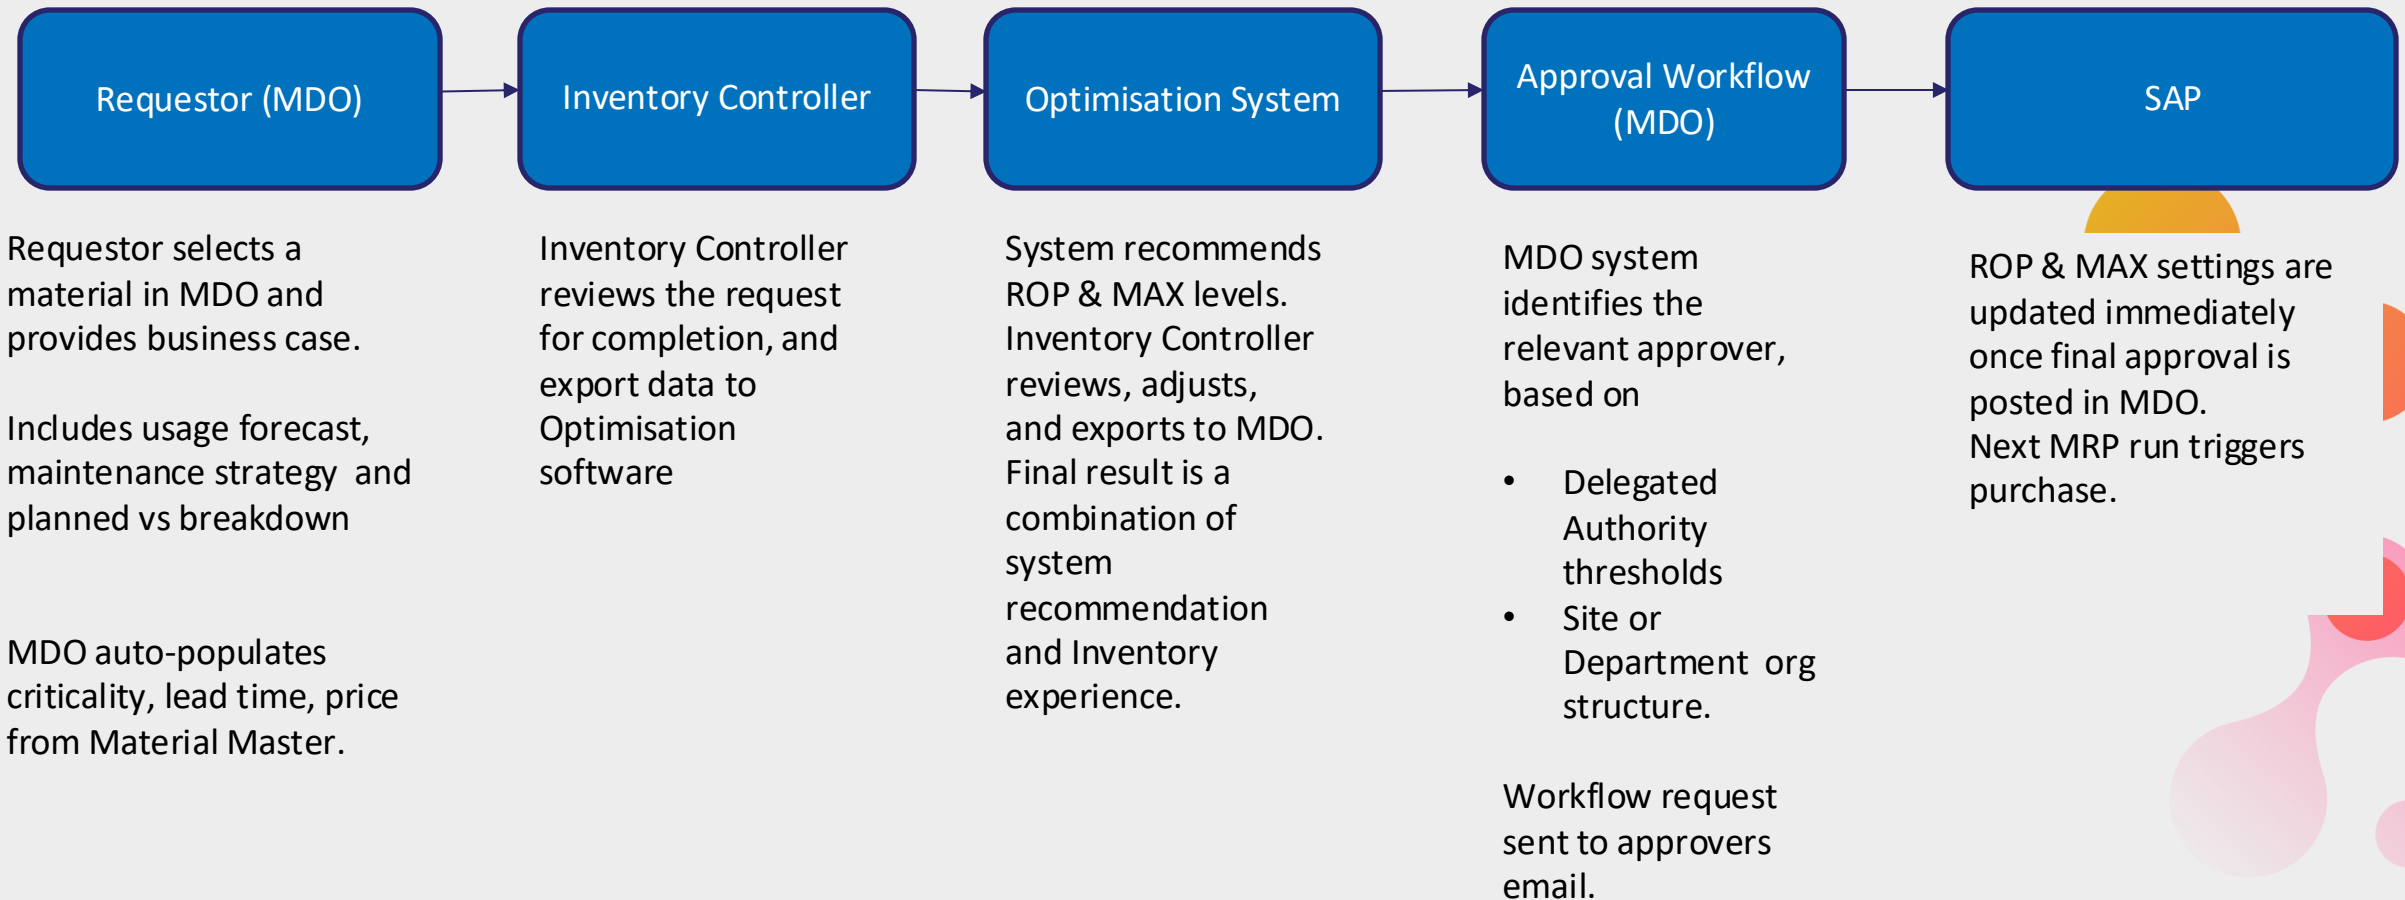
Requestor (MDO)

Inventory Controller

Optimisation System

Approval Workflow (MDO)

SAP

Requestor selects a material in MDO and provides business case.

Includes usage forecast, maintenance strategy and planned vs breakdown

MDO auto-populates criticality, lead time, price from Material Master.

Inventory Controller reviews the request for completion, and export data to Optimisation software

System recommends ROP & MAX levels. Inventory Controller reviews, adjusts, and exports to MDO. Final result is a combination of system recommendation and Inventory experience.

MDO system identifies the relevant approver, based on

- Delegated Authority thresholds
- Site or Department org structure.

Workflow request sent to approvers email.

ROP & MAX settings are updated immediately once final approval is posted in MDO.
Next MRP run triggers purchase.